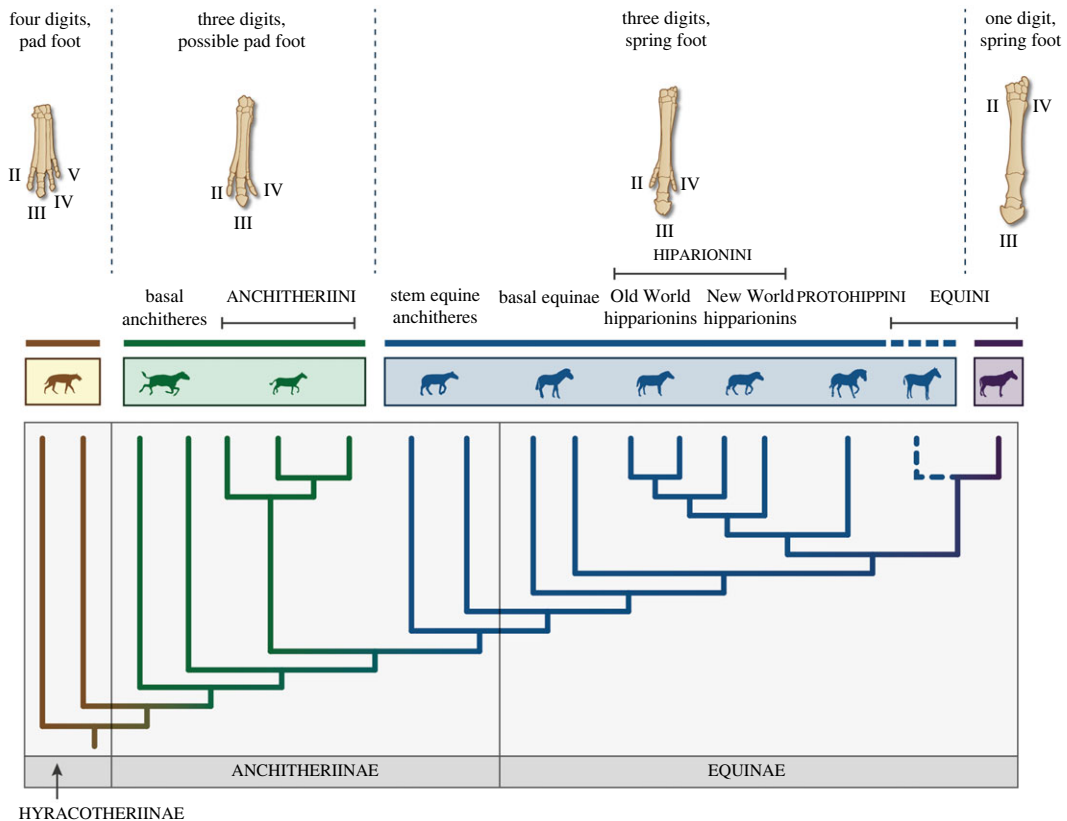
four digits, pad foot

II V IV III

three digits, possible pad foot

II IV III

three digits, spring foot

II IV III

one digit, spring foot

II IV III

HIPARIONINI

basal anchitheres

ANCHITHERIINI

stem equine anchitheres

basal equinae

Old World hipparionins

New World hipparionins

PROTOHIPPINI

EQUINI

ANCHITHERIINAE

EQUINAE

HYRACOTHERIINAE